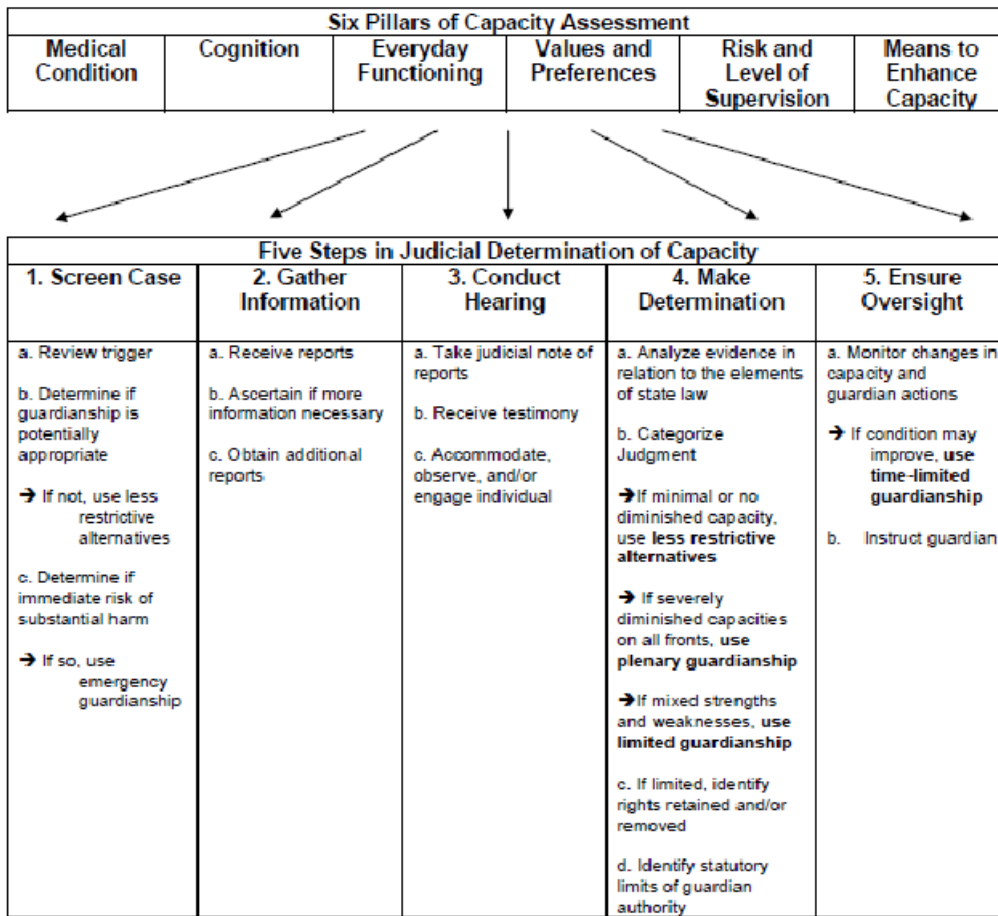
| Six Pillars of Capacity Assessment | | | | | |
|---|---|---|---|---|---|
| Medical Condition | Cognition | Everyday Functioning | Values and Preferences | Risk and Level of Supervision | Means to Enhance Capacity |

| Five Steps in Judicial Determination of Capacity | | | | |
|---|---|---|---|---|
| 1. Screen Case | 2. Gather Information | 3. Conduct Hearing | 4. Make Determination | 5. Ensure Oversight |
| a. Review trigger<br><br>b. Determine if guardianship is potentially appropriate<br><br>→ If not, use less restrictive alternatives<br><br>c. Determine if immediate risk of substantial harm<br><br>→ If so, use emergency guardianship | a. Receive reports<br><br>b. Ascertain if more information necessary<br><br>c. Obtain additional reports | a. Take judicial note of reports<br><br>b. Receive testimony<br><br>c. Accommodate, observe, and/or engage individual | a. Analyze evidence in relation to the elements of state law<br><br>b. Categorize Judgment<br><br>→If minimal or no diminished capacity, use **less restrictive alternatives**<br><br>→ If severely diminished capacities on all fronts, **use plenary guardianship**<br><br>→If mixed strengths and weaknesses, **use limited guardianship**<br><br>c. If limited, identify rights retained and/or removed<br><br>d. Identify statutory limits of guardian authority | a. Monitor changes in capacity and guardian actions<br><br>→ If condition may improve, **use time-limited guardianship**<br><br>b. Instruct guardian |